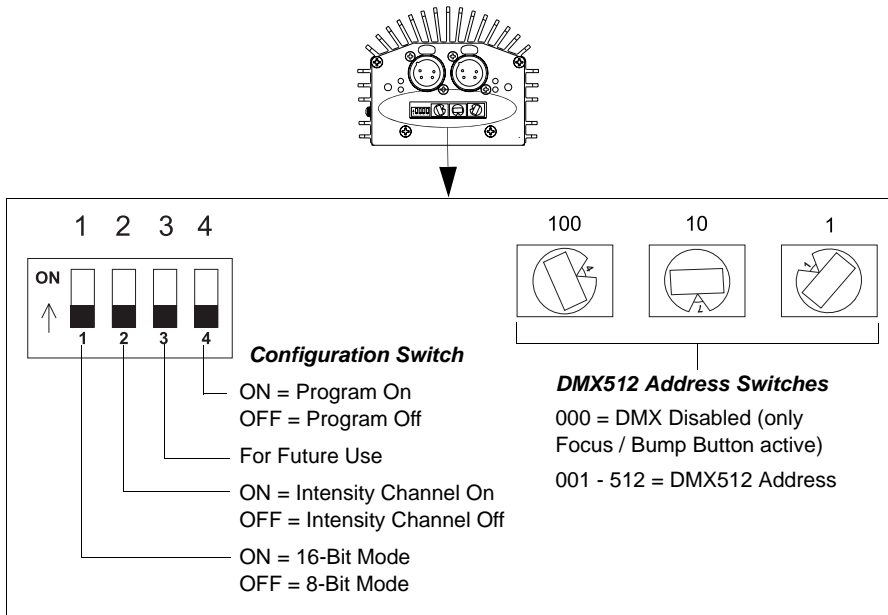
1 2 3 4

ON

1 2 3 4

Configuration Switch

ON = Program On
OFF = Program Off

For Future Use

ON = Intensity Channel On
OFF = Intensity Channel Off

ON = 16-Bit Mode
OFF = 8-Bit Mode

100 10 1

DMX512 Address Switches

000 = DMX Disabled (only Focus / Bump Button active)

001 - 512 = DMX512 Address